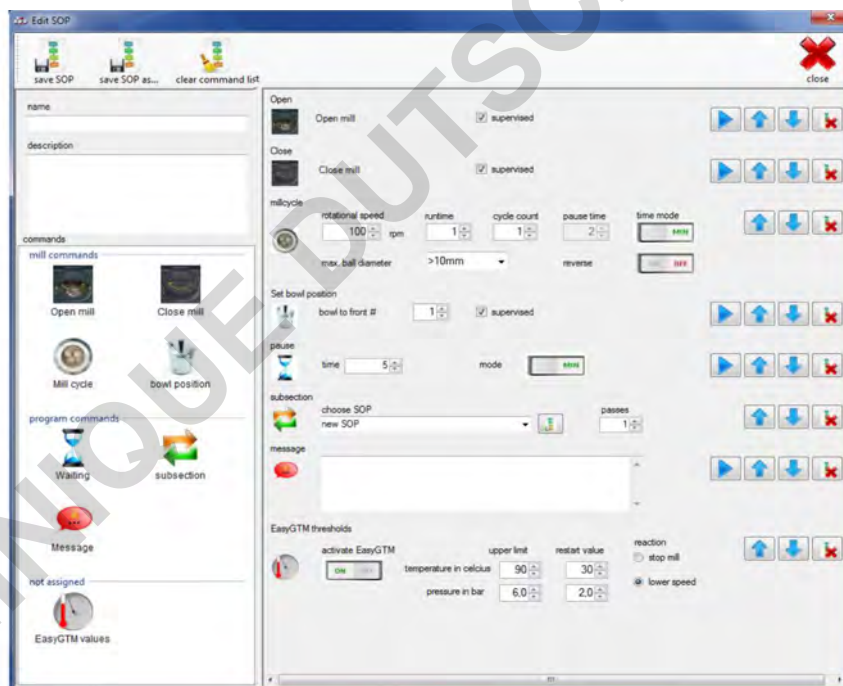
Edit SOP

save SOP save SOP as... clear command list close

name

description

commands

mill commands

Open mill Close mill

Mill cycle bowl position

program commands

Waiting subsection

Message

not assigned

EasyGTM values

Open

Open mill supervised

Close

Close mill supervised

millcycle

rotational speed 100 rpm runtime 1 cycle count 1 pause time 2 time mode MIN

max. ball diameter >10mm reverse OFF

Set bowl position

bowl to front # 1 supervised

pause

time 5 mode MIN

subsection

choose SOP new SOP passes 1

message

EasyGTM thresholds

activate EasyGTM ON upper limit restart value reaction

temperature in celcius 90 30 stop mill

pressure in bar 6.0 2.0 lower speed

UNIQUE DUTSCHER